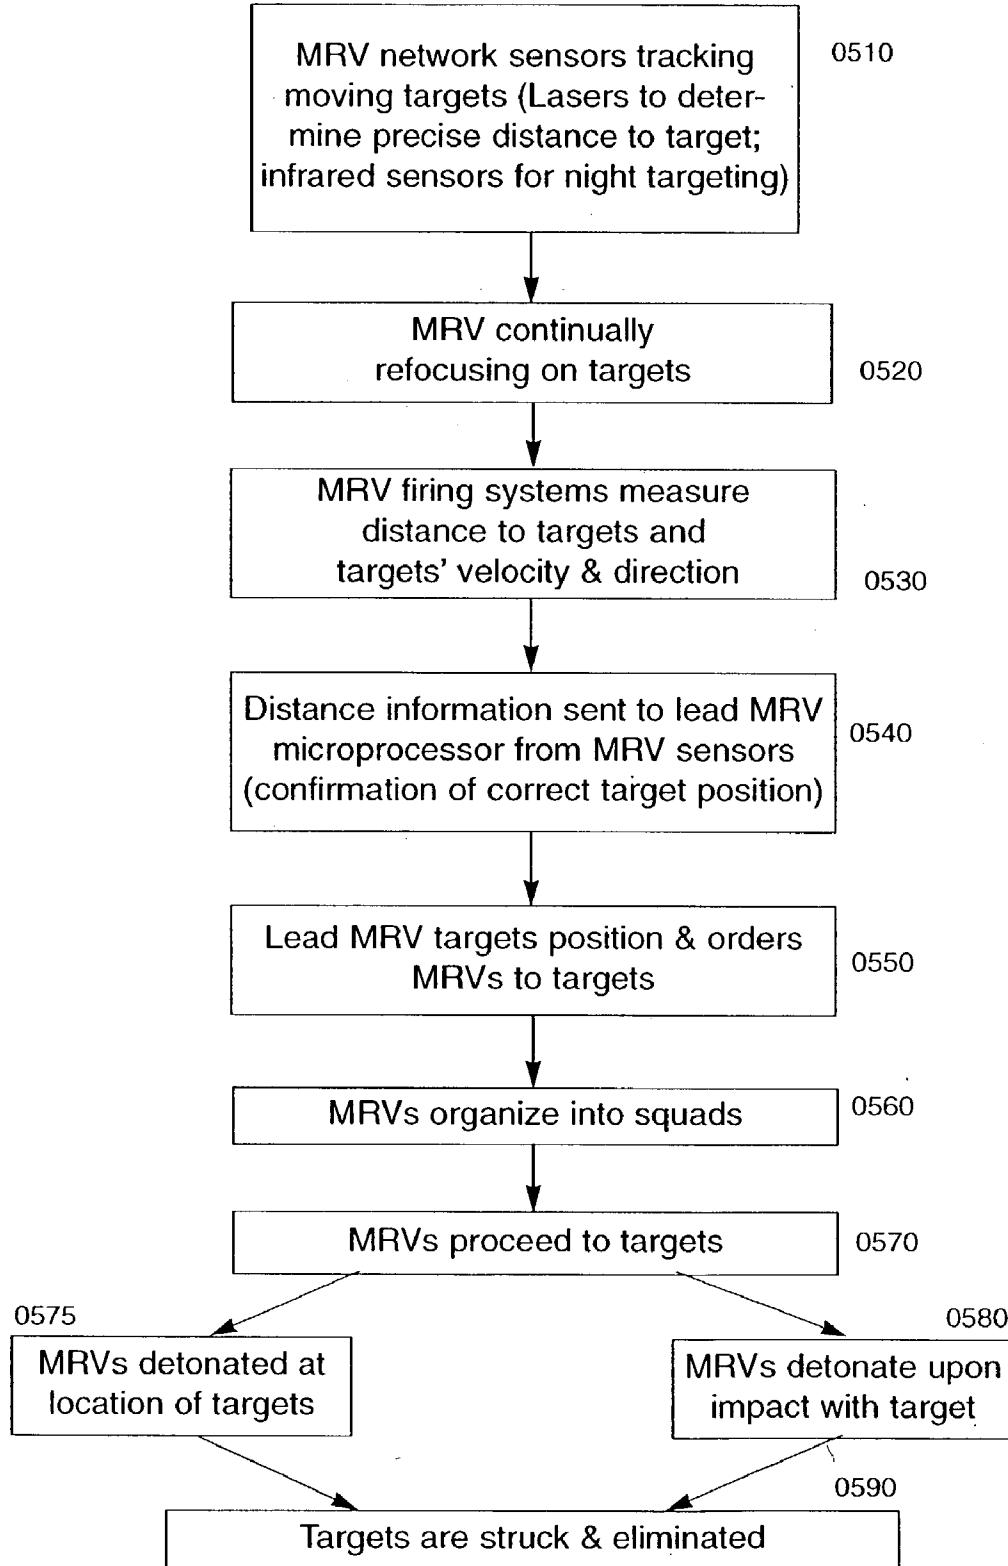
MRV network sensors tracking moving targets (Lasers to determine precise distance to target; infrared sensors for night targeting)

0510

MRV continually refocusing on targets

0520

MRV firing systems measure distance to targets and targets' velocity & direction

0530

Distance information sent to lead MRV microprocessor from MRV sensors (confirmation of correct target position)

0540

Lead MRV targets position & orders MRVs to targets

0550

MRVs organize into squads

0560

MRVs proceed to targets

0570

0575

MRVs detonated at location of targets

0580

MRVs detonate upon impact with target

0590

Targets are struck & eliminated